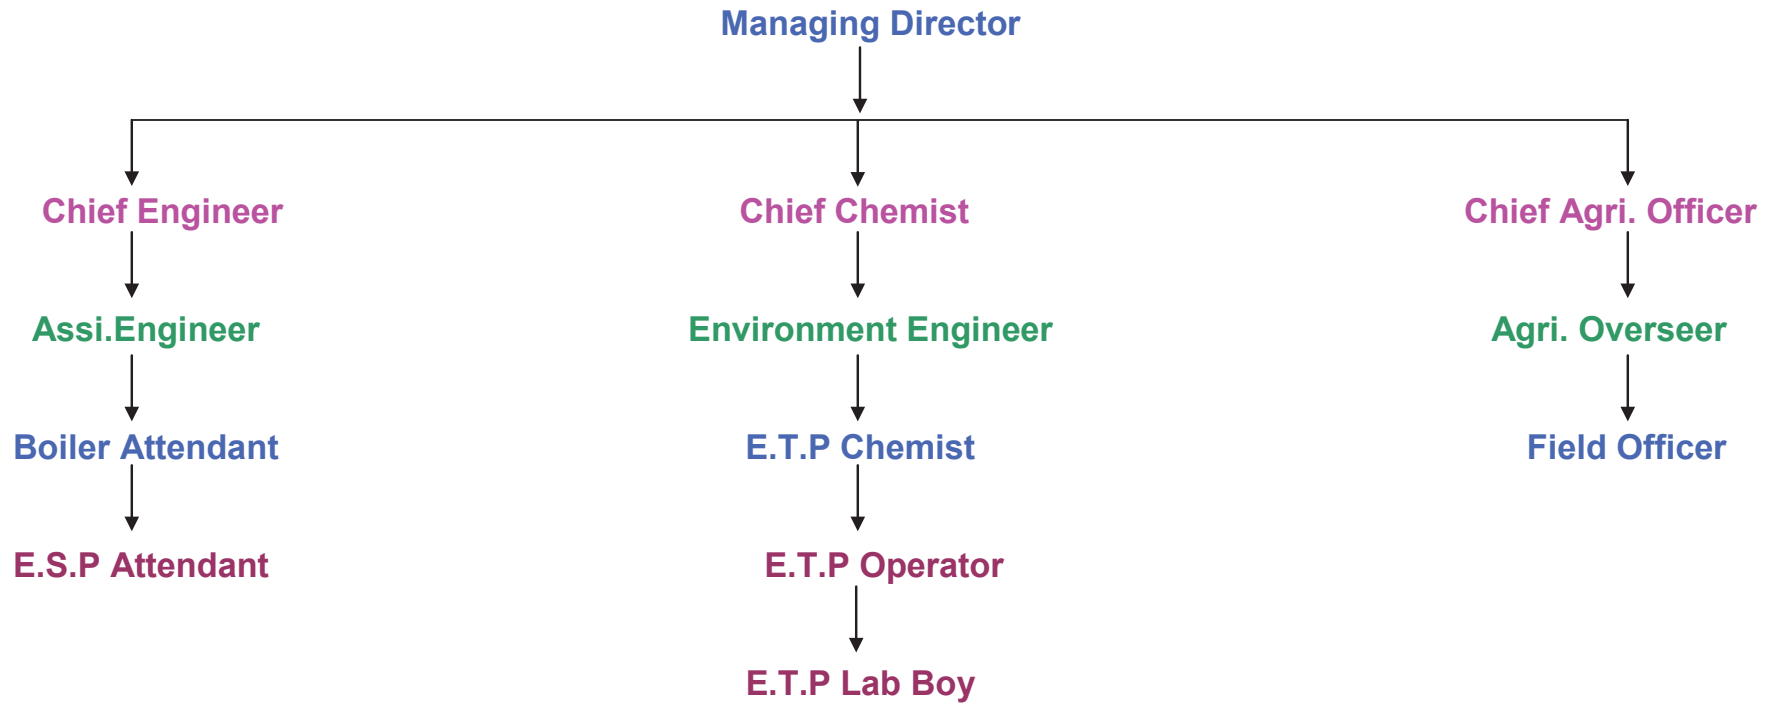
Managing Director

Chief Engineer

Assi.Engineer

Boiler Attendant

E.S.P Attendant

Chief Chemist

Environment Engineer

E.T.P Chemist

E.T.P Operator

E.T.P Lab Boy

Chief Agri. Officer

Agri. Overseer

Field Officer